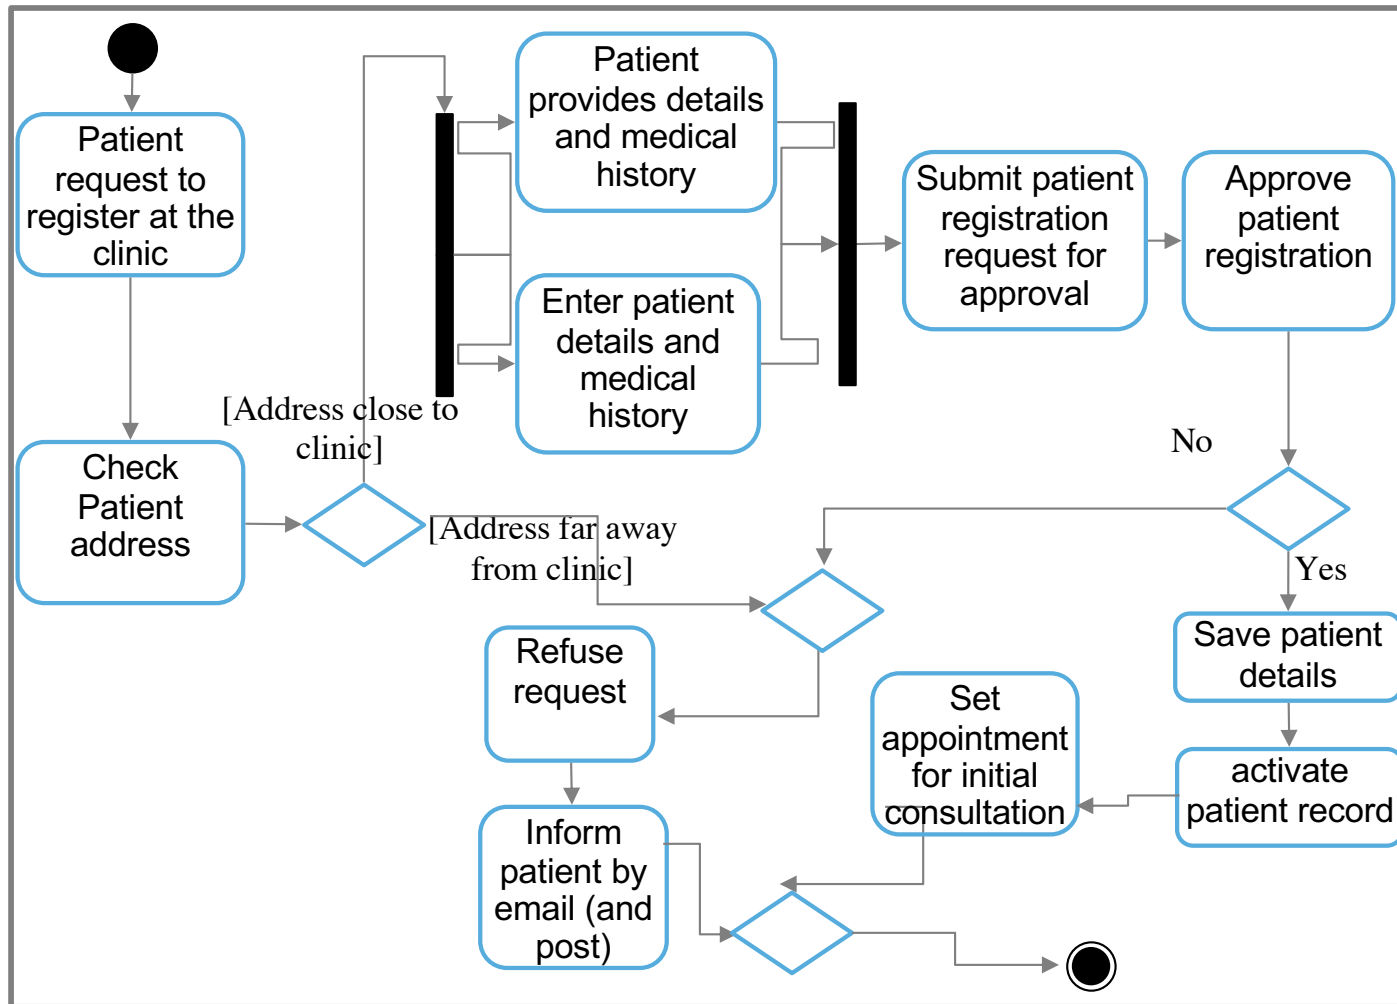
Patient request to register at the clinic

Check Patient address

[Address close to clinic]

[Address far away from clinic]

Patient provides details and medical history

Enter patient details and medical history

Submit patient registration request for approval

Approve patient registration

No

Yes

Save patient details

activate patient record

Set appointment for initial consultation

Refuse request

Inform patient by email (and post)